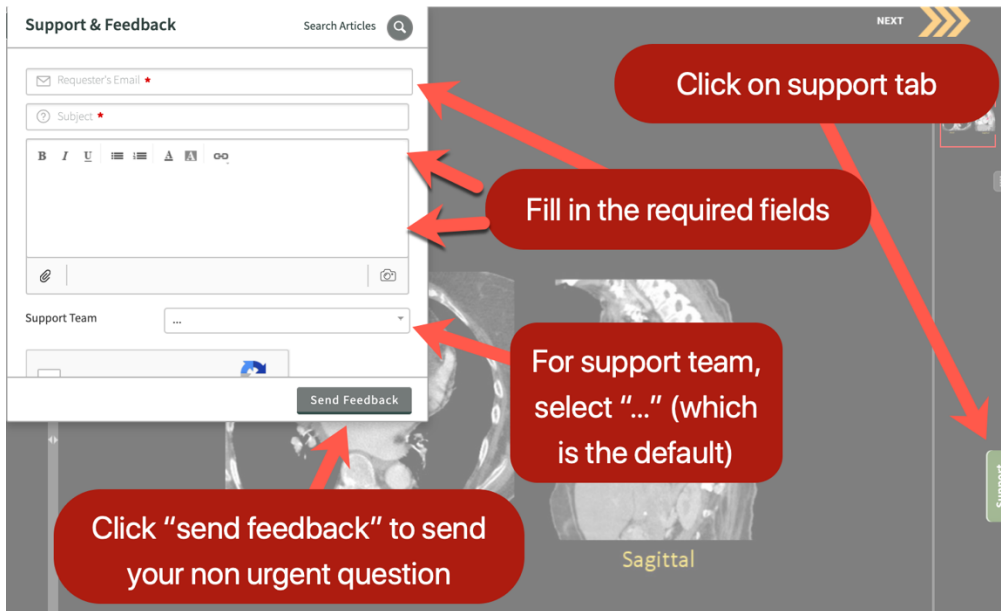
Support & Feedback

Search Articles

Requester's Email *

Subject *

B I U

Support Team

...

Send Feedback

NEXT

Click on support tab

Fill in the required fields

For support team, select "..." (which is the default)

Click "send feedback" to send your non urgent question

Sagittal

Support